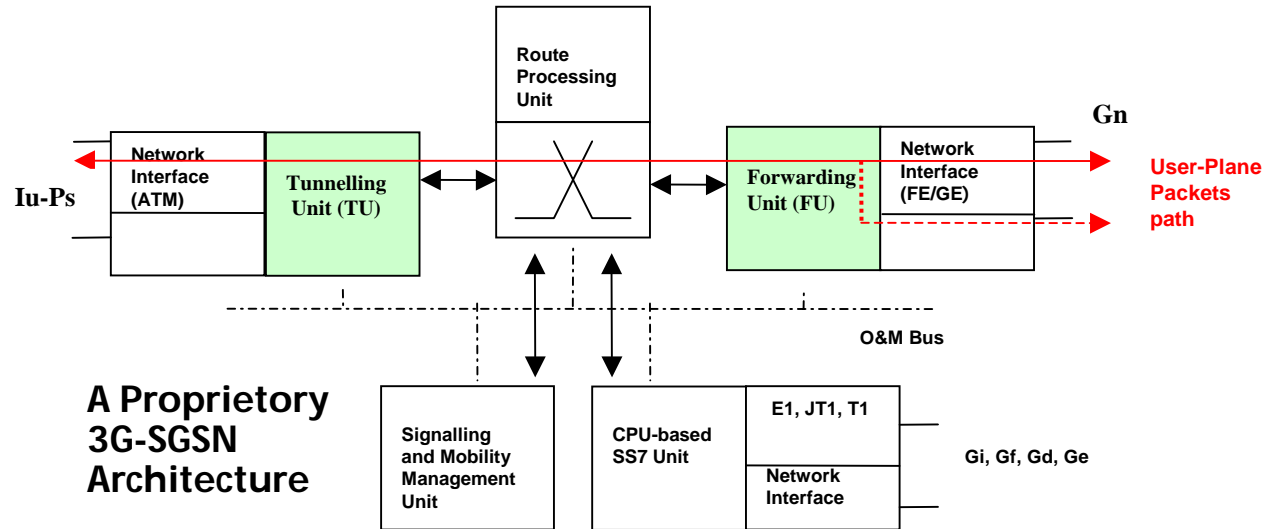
Route Processing Unit

Gn

Network Interface (ATM)

Tunnelling Unit (TU)

Iu-Ps

Forwarding Unit (FU)

Network Interface (FE/GE)

User-Plane Packets path

O&M Bus

A Proprietory 3G-SGSN Architecture

Signalling and Mobility Management Unit

CPU-based SS7 Unit

E1, JT1, T1

Network Interface

Gi, Gf, Gd, Ge